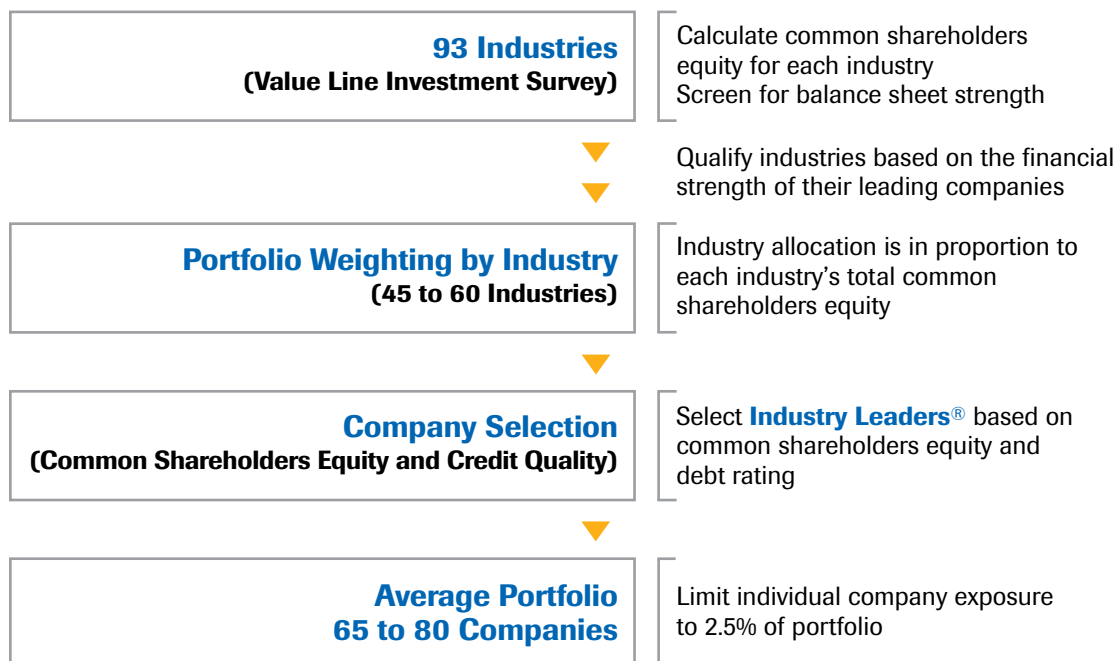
93 Industries
(Value Line Investment Survey)

Calculate common shareholders equity for each industry
Screen for balance sheet strength

Qualify industries based on the financial strength of their leading companies

Portfolio Weighting by Industry
(45 to 60 Industries)

Industry allocation is in proportion to each industry's total common shareholders equity

Company Selection
(Common Shareholders Equity and Credit Quality)

Select Industry Leaders® based on common shareholders equity and debt rating

Average Portfolio
65 to 80 Companies

Limit individual company exposure to 2.5% of portfolio